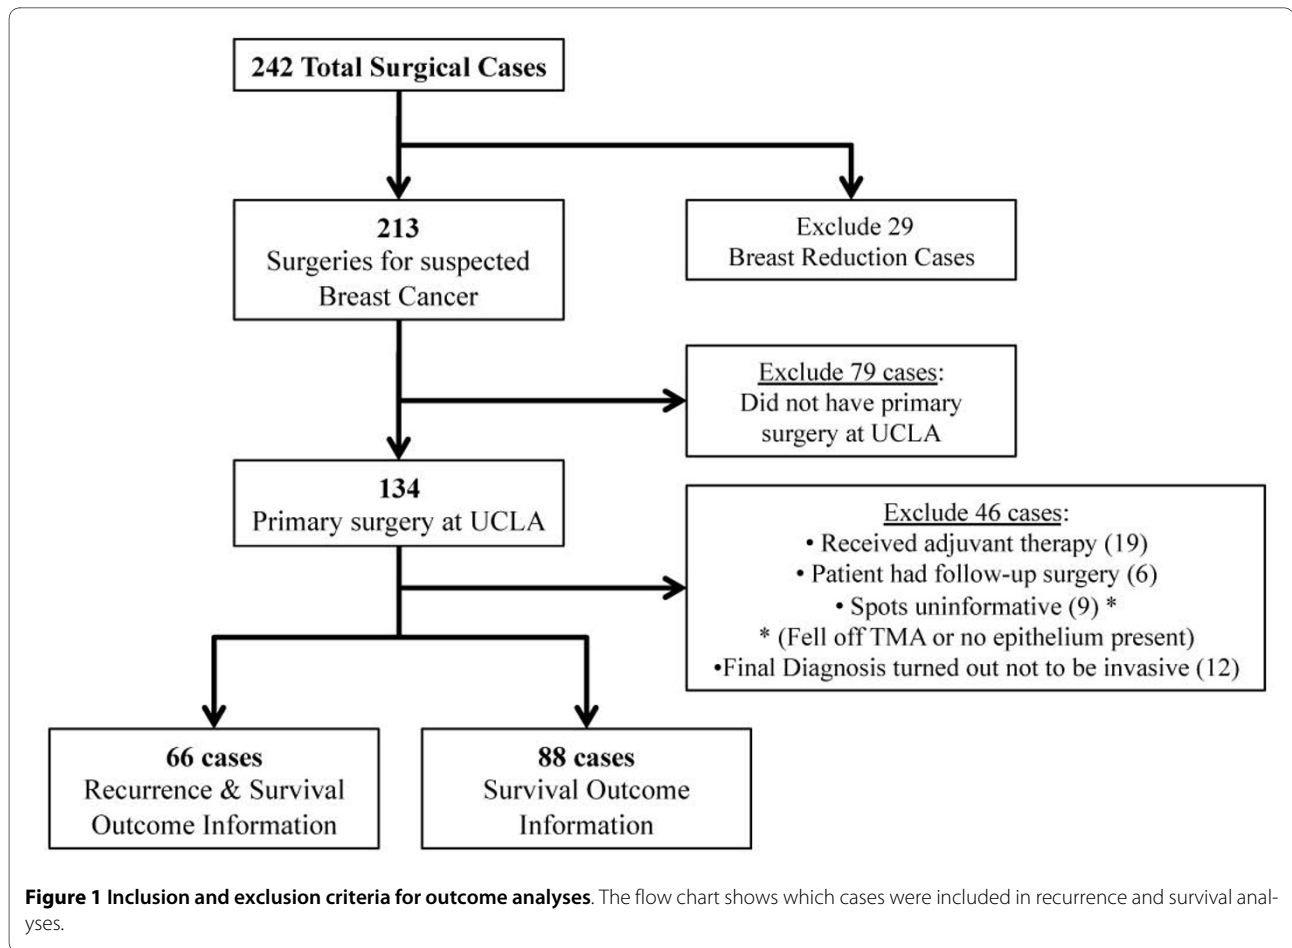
242 Total Surgical Cases

213
Surgeries for suspected Breast Cancer

Exclude 29
Breast Reduction Cases

Exclude 79 cases:
Did not have primary surgery at UCLA

134
Primary surgery at UCLA

Exclude 46 cases:
• Received adjuvant therapy (19)
• Patient had follow-up surgery (6)
• Spots uninformative (9) *
* (Fell off TMA or no epithelium present)
•Final Diagnosis turned out not to be invasive (12)

66 cases
Recurrence & Survival Outcome Information

88 cases
Survival Outcome Information

**Figure 1 Inclusion and exclusion criteria for outcome analyses**. The flow chart shows which cases were included in recurrence and survival analyses.